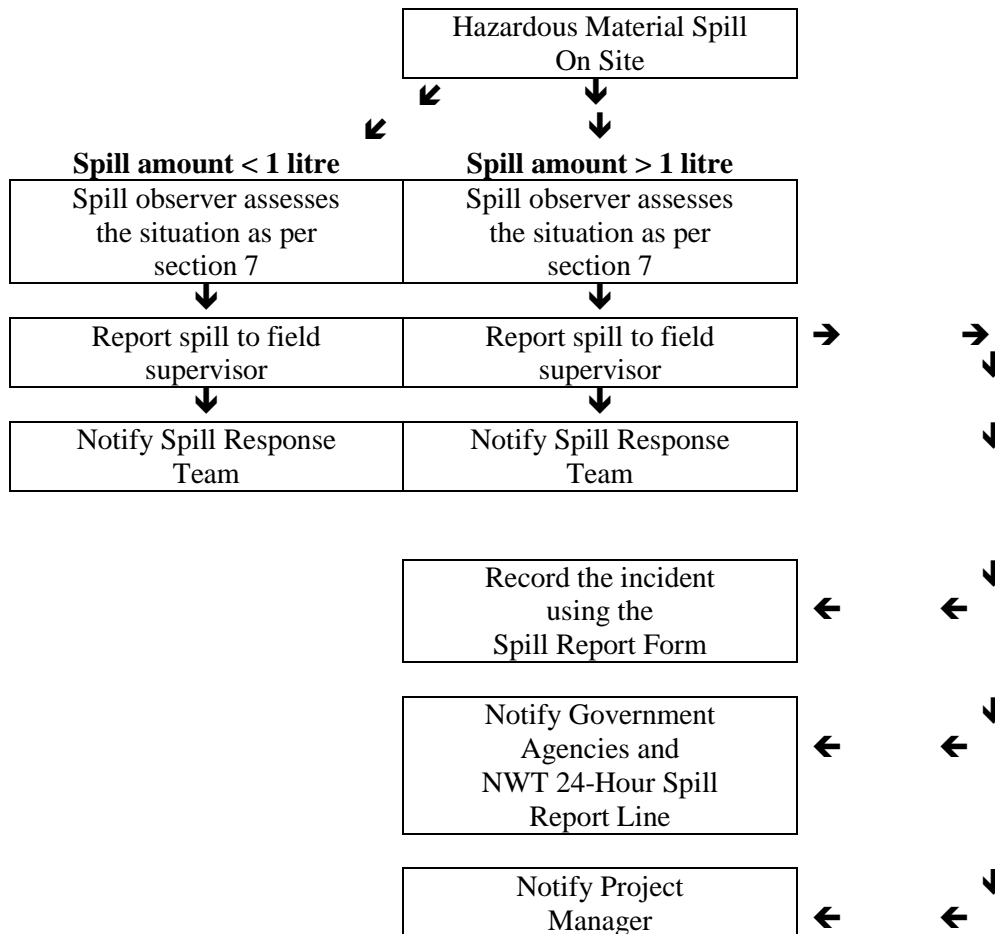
Hazardous Material Spill On Site

| Spill amount < 1 litre | Spill amount > 1 litre |
|---|---|
| Spill observer assesses the situation as per section 7 | Spill observer assesses the situation as per section 7 |
| Report spill to field supervisor | Report spill to field supervisor |
| Notify Spill Response Team | Notify Spill Response Team |

Record the incident using the Spill Report Form

Notify Government Agencies and NWT 24-Hour Spill Report Line

Notify Project Manager